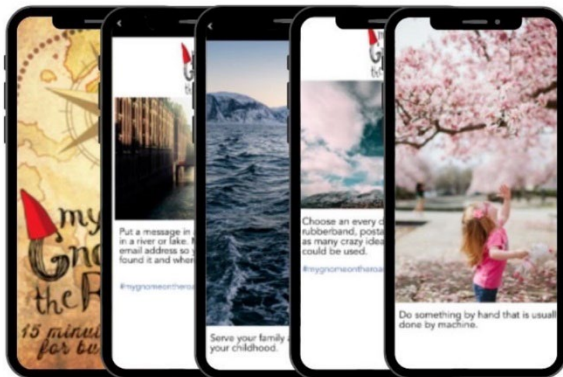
my Gno the R

15 minu for tw

Put a message in in a river or lake. email address so found it and wher

#mygnomeontheroa

Serve your family childhood.

Choose an every d rubberband, posta as many crazy idea could be used.

#mygnomeontheroa

Do something by hand that is usual done by machine.